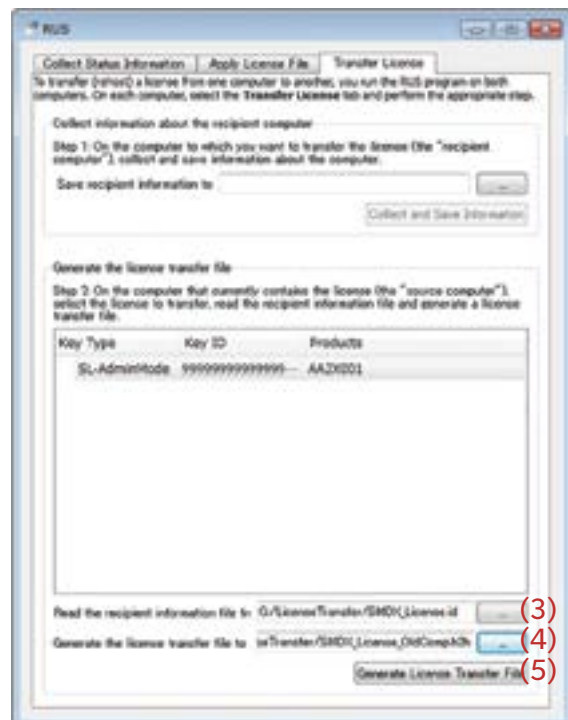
RUS

Collect Status Information | Apply License File | Transfer License

To transfer (rehost) a license from one computer to another, you run the RUS program on both computers. On each computer, select the Transfer License tab and perform the appropriate step.

Collect information about the recipient computer

Step 1: On the computer to which you want to transfer the license (the "recipient computer"), collect and save information about the computer.

Save recipient information to

...

Collect and Save Information

Generate the license transfer file

Step 2: On the computer that currently contains the license (the "source computer"), select the license to transfer, read the recipient information file and generate a license transfer file.

| Key Type | Key ID | Products |
|---|---|---|
| SL-AdminMode | 9999999999999··· | AA2X001 |

Read the recipient information file fr G:/LicenseTransfer/SMDX_License.id ... (3)

Generate the license transfer file to :seTransfer/SMDX_License_OldCompA2h ... (4)

Generate License Transfer File (5)